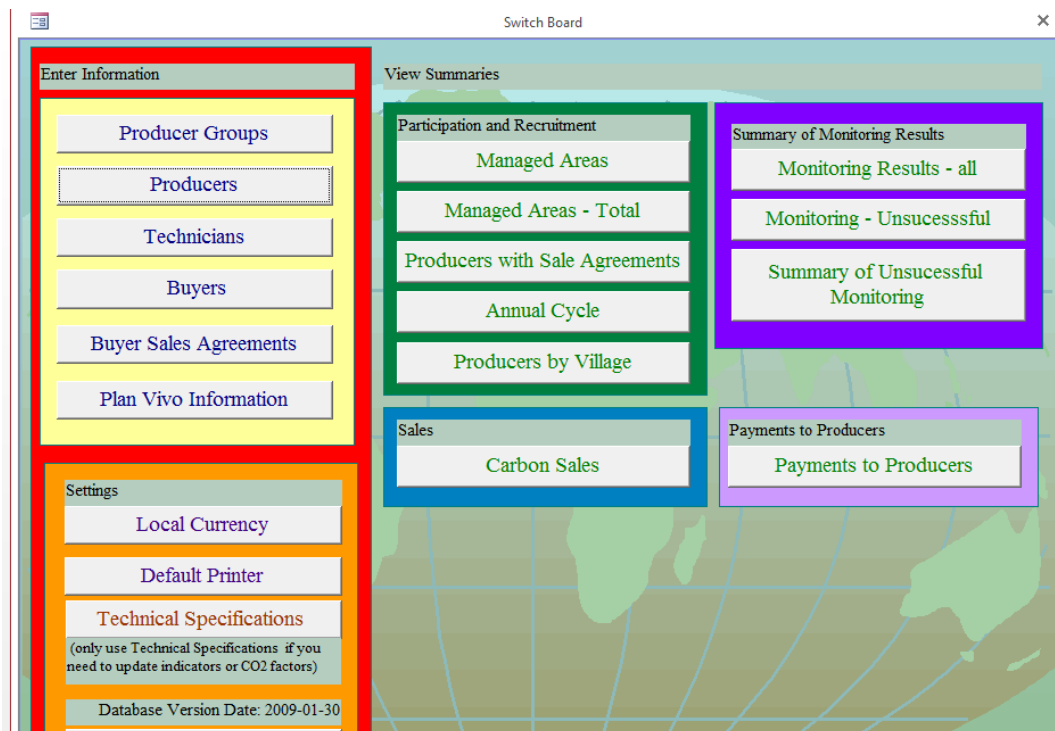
Switch Board

×

Enter Information

Producer Groups

Producers

Technicians

Buyers

Buyer Sales Agreements

Plan Vivo Information

Settings

Local Currency

Default Printer

Technical Specifications

(only use Technical Specifications if you need to update indicators or CO2 factors)

Database Version Date: 2009-01-30

View Summaries

Participation and Recruitment

Managed Areas

Managed Areas - Total

Producers with Sale Agreements

Annual Cycle

Producers by Village

Summary of Monitoring Results

Monitoring Results - all

Monitoring - Unsucesssful

Summary of Unsucessful Monitoring

Sales

Carbon Sales

Payments to Producers

Payments to Producers